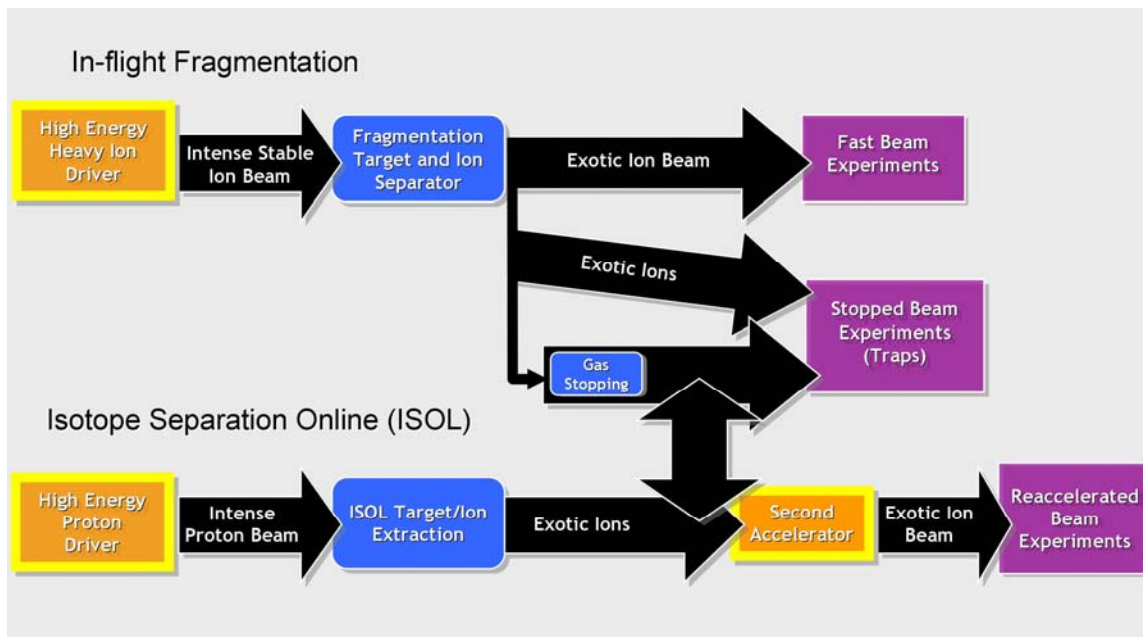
In-flight Fragmentation

High Energy Heavy Ion Driver

Intense Stable Ion Beam

Fragmentation Target and Ion Separator

Exotic Ion Beam

Fast Beam Experiments

Exotic Ions

Stopped Beam Experiments (Traps)

Gas Stopping

Isotope Separation Online (ISOL)

High Energy Proton Driver

Intense Proton Beam

ISOL Target/Ion Extraction

Exotic Ions

Second Accelerator

Exotic Ion Beam

Reaccelerated Beam Experiments